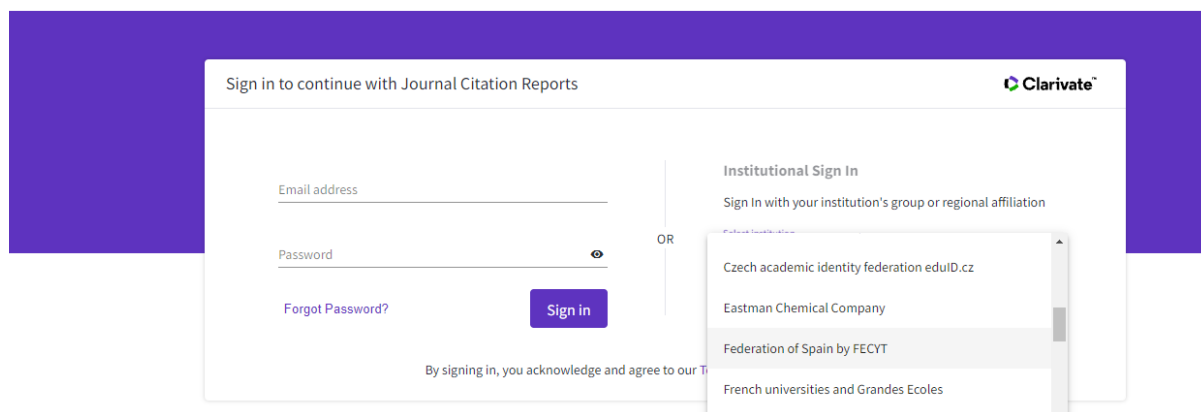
Sign in to continue with Journal Citation Reports

Clarivate™

Email address

Password

Forgot Password?

Sign in

OR

Institutional Sign In

Sign In with your institution's group or regional affiliation

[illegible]

Czech academic identity federation eduID.cz

Eastman Chemical Company

Federation of Spain by FECYT

French universities and Grandes Ecoles

By signing in, you acknowledge and agree to our T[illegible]